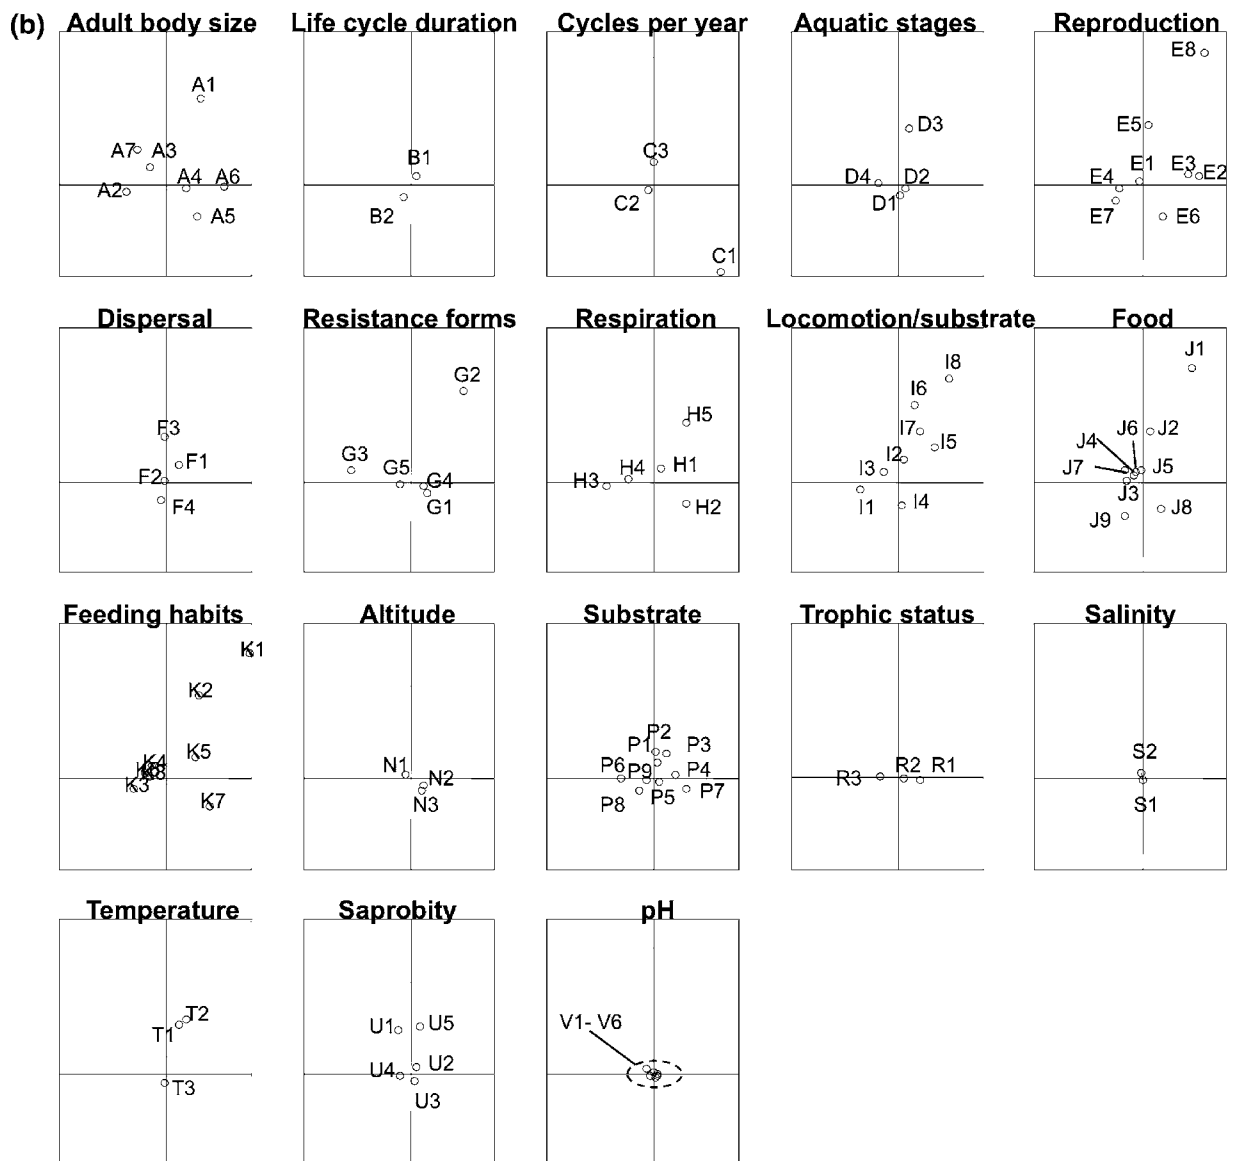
(b) Adult body size

A1
A7 A3
A4 A6
A2
A5

Life cycle duration

B1
B2

Cycles per year

C3
C2
C1

Aquatic stages

D3
D4 D2
D1

Reproduction

E8
E5
E1 E3 E2
E4
E7 E6

Dispersal

F3
F1
F2
F4

Resistance forms

G2
G3
G5 G4
G1

Respiration

H5
H4 H1
H3
H2

Locomotion/substrate

I8
I6
I7 I5
I2
I3
I1 I4

Food

J1
J6 J2
J4
J7 J5
J3
J9 J8

Feeding habits

K1
K2
K5
K4
K6
K8
K3
K7

Altitude

N1 N2
N3

Substrate

P2
P1 P3
P6 P9 P4
P8 P5 P7

Trophic status

R3 R2 R1

Salinity

S2
S1

Temperature

T2
T1
T3

Saprobity

U1 U5
U4 U2
U3

pH

V1- V6